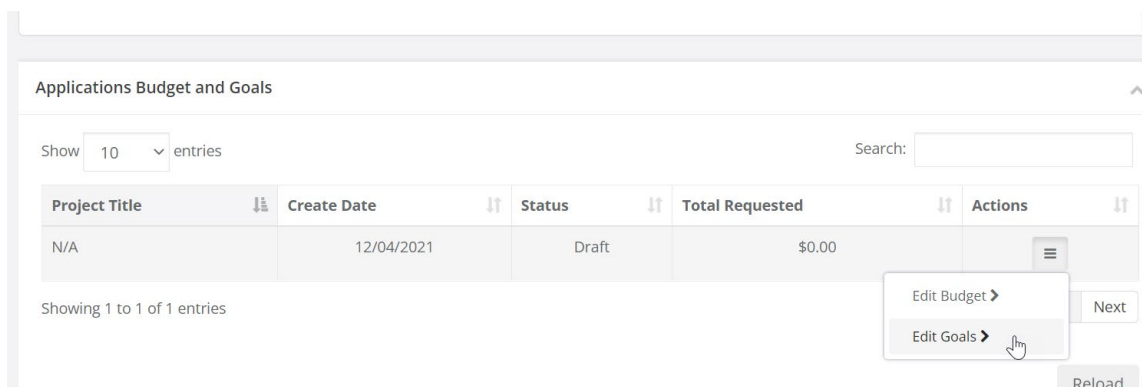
Applications Budget and Goals

Show 10 entries

Search:

| Project Title | Create Date | Status | Total Requested | Actions |
|---|---|---|---|---|
| N/A | 12/04/2021 | Draft | $0.00 | |

Showing 1 to 1 of 1 entries

Edit Budget >

Edit Goals >

Next

Reload